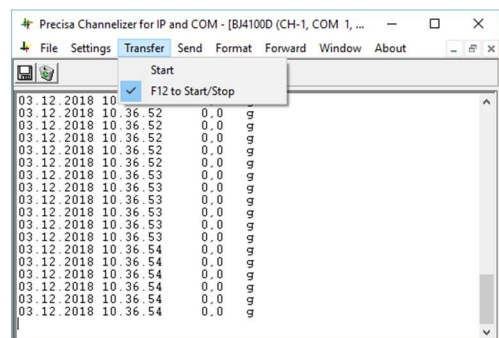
Precisa Channelizer for IP and COM - [BJ4100D (CH-1, COM 1, ...

File Settings Transfer Send Format Forward Window About

Start
✓ F12 to Start/Stop

03.12.2018 10
03.12.2018 10.36.52 0,0 g
03.12.2018 10.36.52 0,0 g
03.12.2018 10.36.52 0,0 g
03.12.2018 10.36.52 0,0 g
03.12.2018 10.36.52 0,0 g
03.12.2018 10.36.53 0,0 g
03.12.2018 10.36.53 0,0 g
03.12.2018 10.36.53 0,0 g
03.12.2018 10.36.53 0,0 g
03.12.2018 10.36.53 0,0 g
03.12.2018 10.36.53 0,0 g
03.12.2018 10.36.54 0,0 g
03.12.2018 10.36.54 0,0 g
03.12.2018 10.36.54 0,0 g
03.12.2018 10.36.54 0,0 g
03.12.2018 10.36.54 0,0 g
03.12.2018 10.36.54 0,0 g